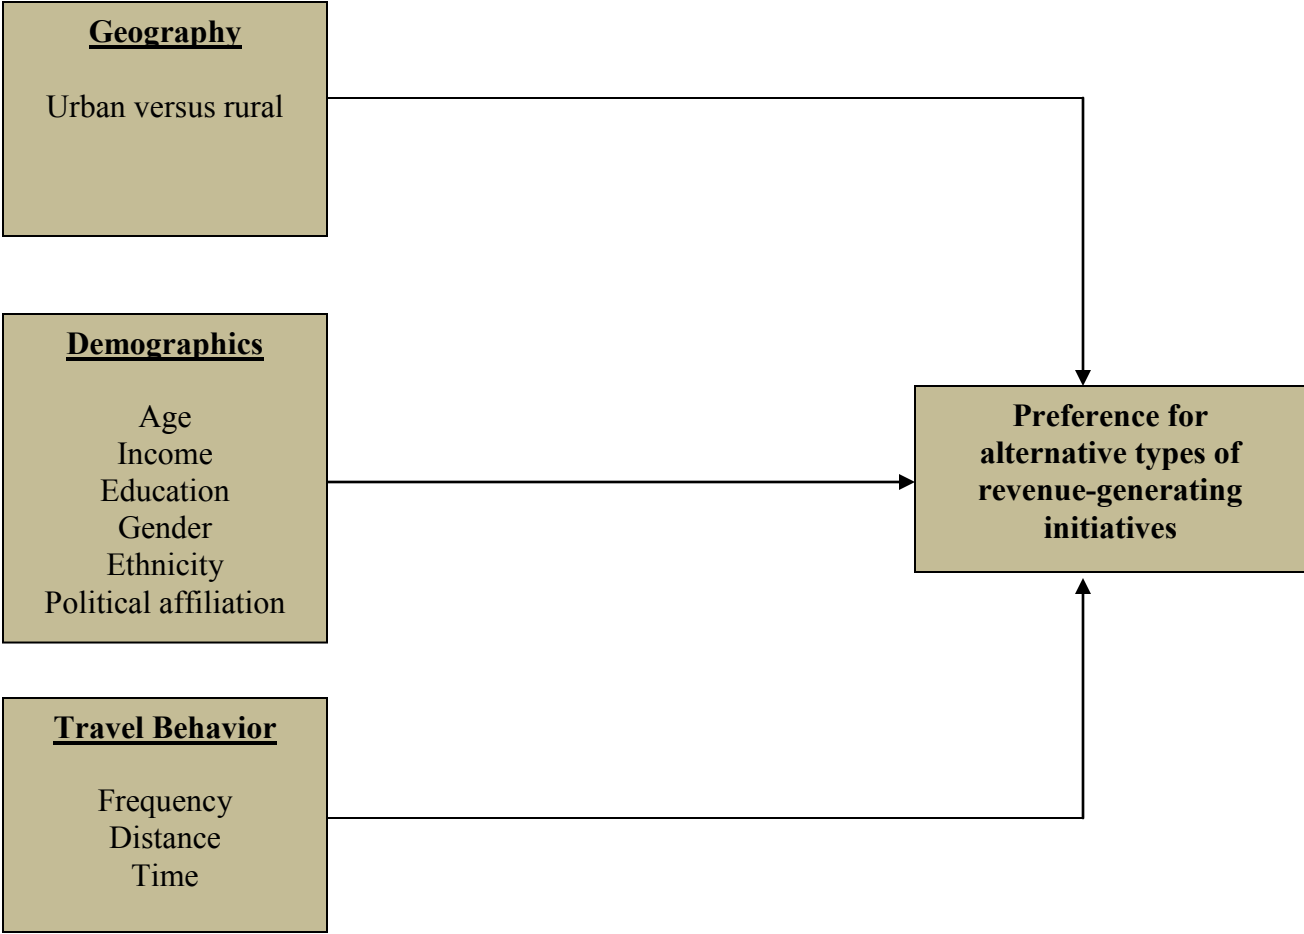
Geography

Urban versus rural

Demographics

Age
Income
Education
Gender
Ethnicity
Political affiliation

Travel Behavior

Frequency
Distance
Time

Preference for alternative types of revenue-generating initiatives